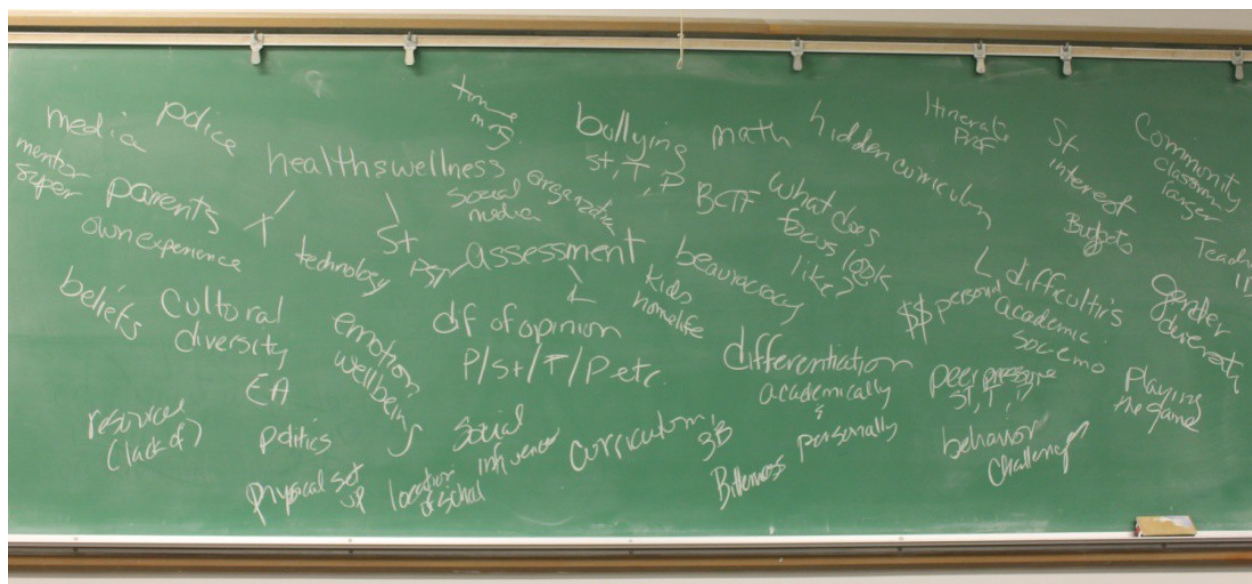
media police

mentor super

parents

own experience

beliefs

Cultural diversity

resources (lack of)

time mgs

health & wellness

T St

technology PSP

emotion wellbeing

EA

politics

physical set up

location of school

social media

organization

assessment

L

dif of opinion

P/st/T/P etc.

social influence

curriculum

bullying st, T, P

math

BCTF

kids homelife

beauracracy

3B

Bitterness

differentiation academically & personally

what does focus look like?

hidden curriculum

Itinerate Prof

St interest

Budgets

L difficulties

$$ personal academic soc emo

peer pressure st, T, ?

behavior challenges

Community classroom larger

Teach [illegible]

gender diversity

Playing the game